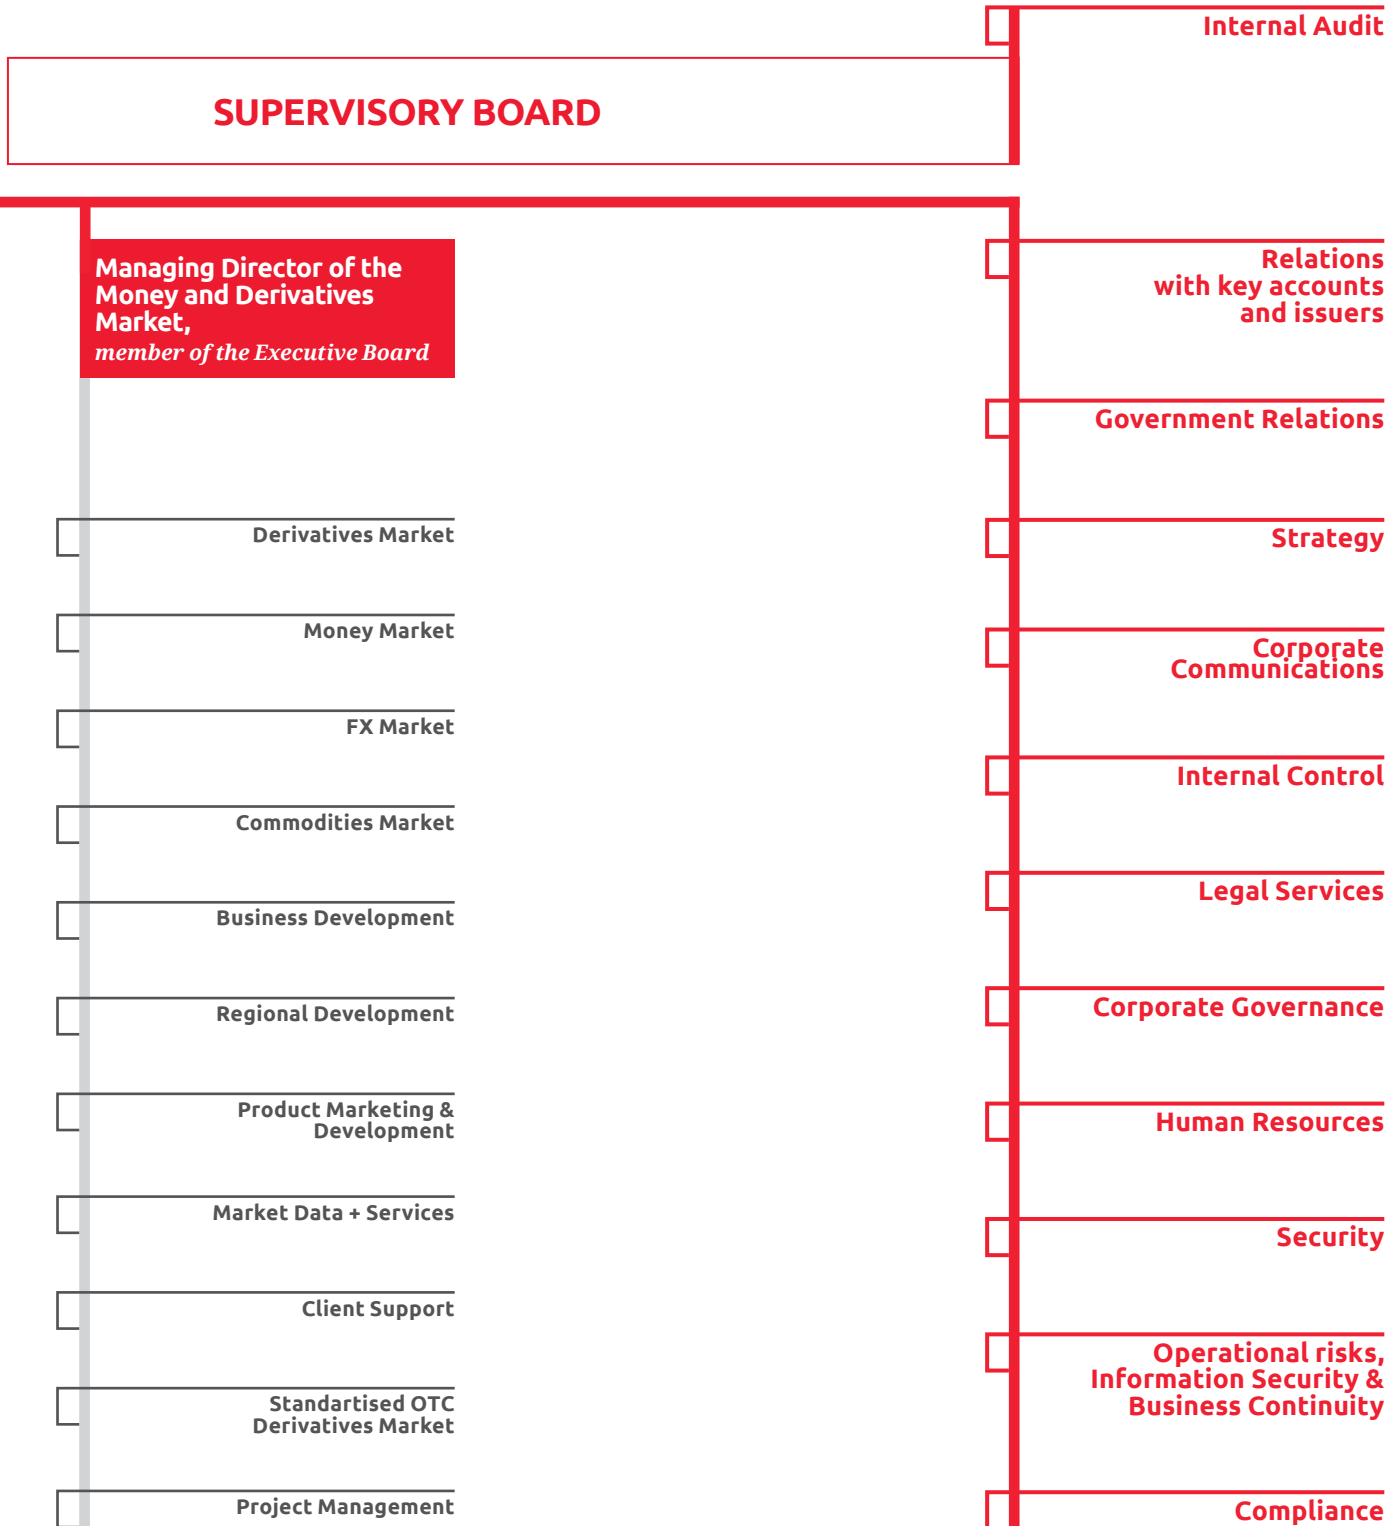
Internal Audit

SUPERVISORY BOARD

Managing Director of the Money and Derivatives Market,
member of the Executive Board

Derivatives Market

Money Market

FX Market

Commodities Market

Business Development

Regional Development

Product Marketing & Development

Market Data + Services

Client Support

Standartised OTC Derivatives Market

Project Management

Relations with key accounts and issuers

Government Relations

Strategy

Corporate Communications

Internal Control

Legal Services

Corporate Governance

Human Resources

Security

Operational risks, Information Security & Business Continuity

Compliance